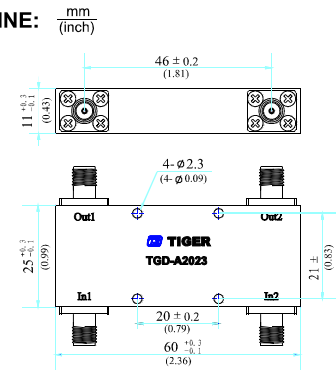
INE: $\frac{mm}{(inch)}$

$46 \pm 0.2$
(1.81)

$11^{+0.3}_{-0.1}$
(0.43)

$4-\varnothing 2.3$
$(4-\varnothing 0.09)$

Out1
Out2

TIGER
TGD-A2023

$25^{+0.3}_{-0.1}$
(0.99)

$21 \pm$
(0.83)

In1
In2

$20 \pm 0.2$
(0.79)

$60^{+0.3}_{-0.1}$
(2.36)